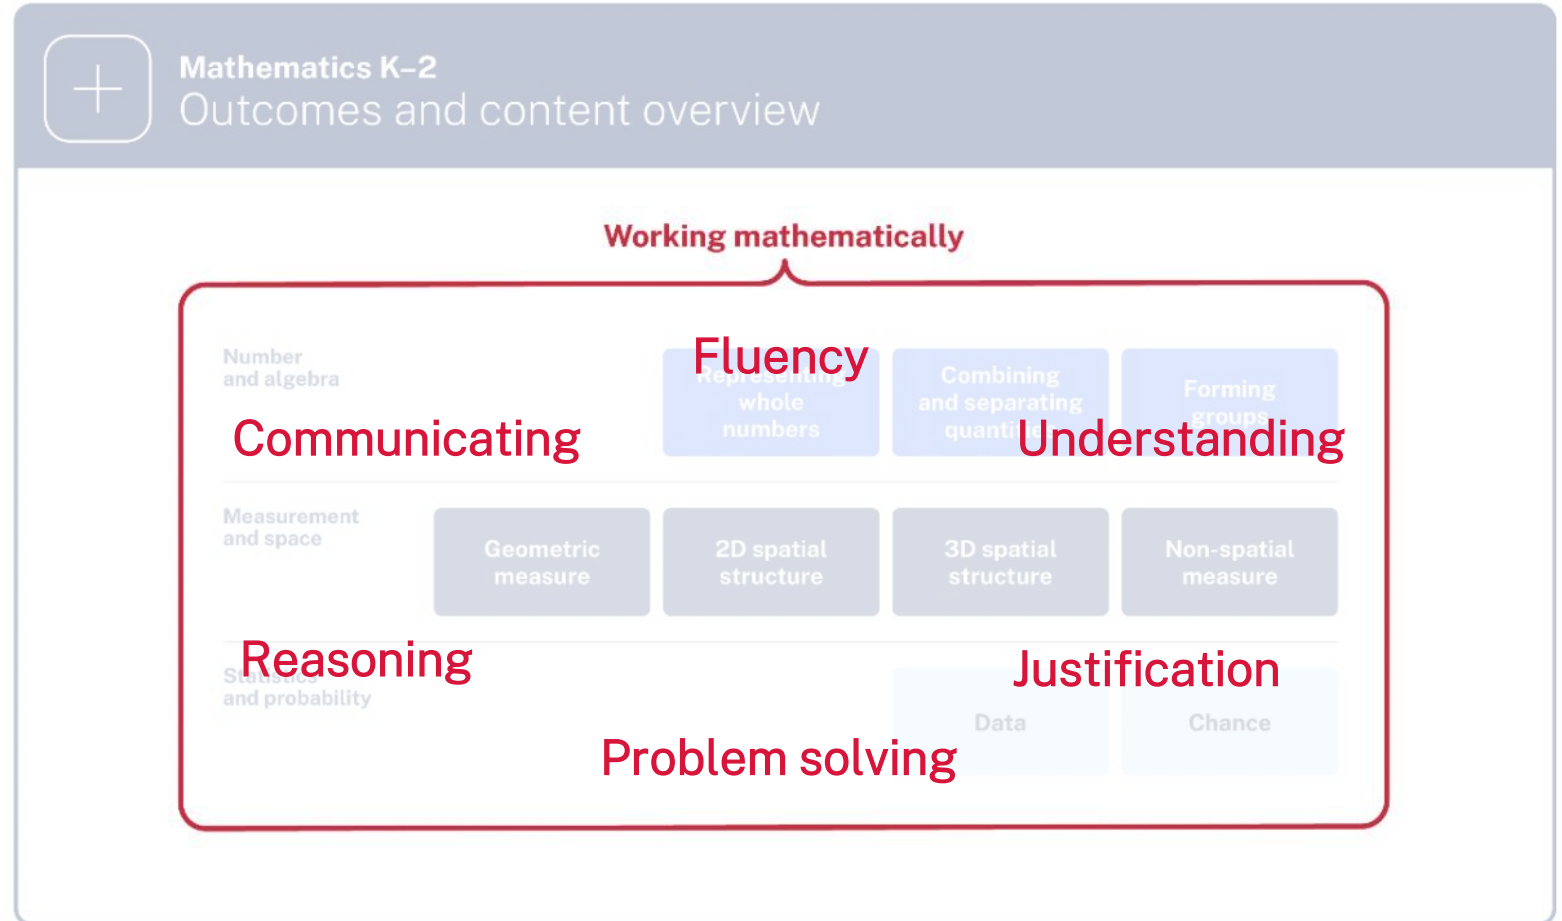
Mathematics K–2
Outcomes and content overview

Working mathematically

Number and algebra

Fluency

Representing whole numbers

Combining and separating quanti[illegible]

Forming groups

Communicating

Understanding

Measurement and space

Geometric measure

2D spatial structure

3D spatial structure

Non-spatial measure

Reasoning

Statistics and probability

Justification

Data

Chance

Problem solving